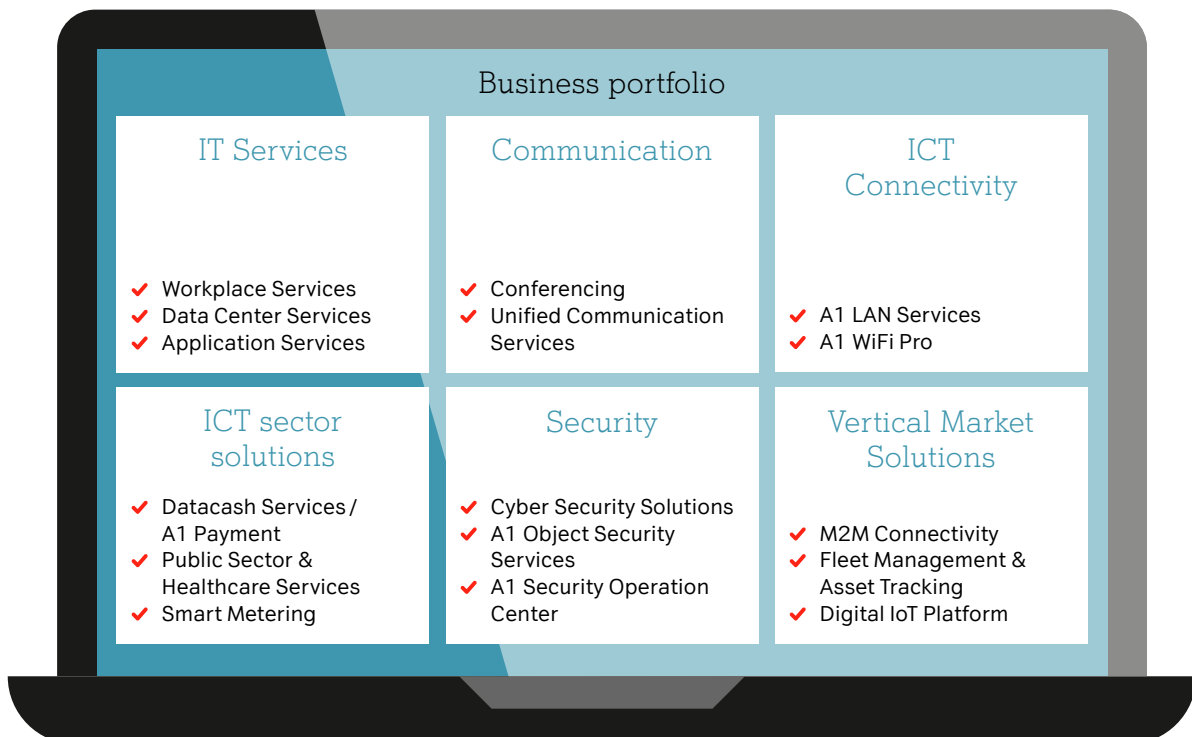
Business portfolio

IT Services

✔ Workplace Services
✔ Data Center Services
✔ Application Services

Communication

✔ Conferencing
✔ Unified Communication Services

ICT Connectivity

✔ A1 LAN Services
✔ A1 WiFi Pro

ICT sector solutions

✔ Datacash Services / A1 Payment
✔ Public Sector & Healthcare Services
✔ Smart Metering

Security

✔ Cyber Security Solutions
✔ A1 Object Security Services
✔ A1 Security Operation Center

Vertical Market Solutions

✔ M2M Connectivity
✔ Fleet Management & Asset Tracking
✔ Digital IoT Platform